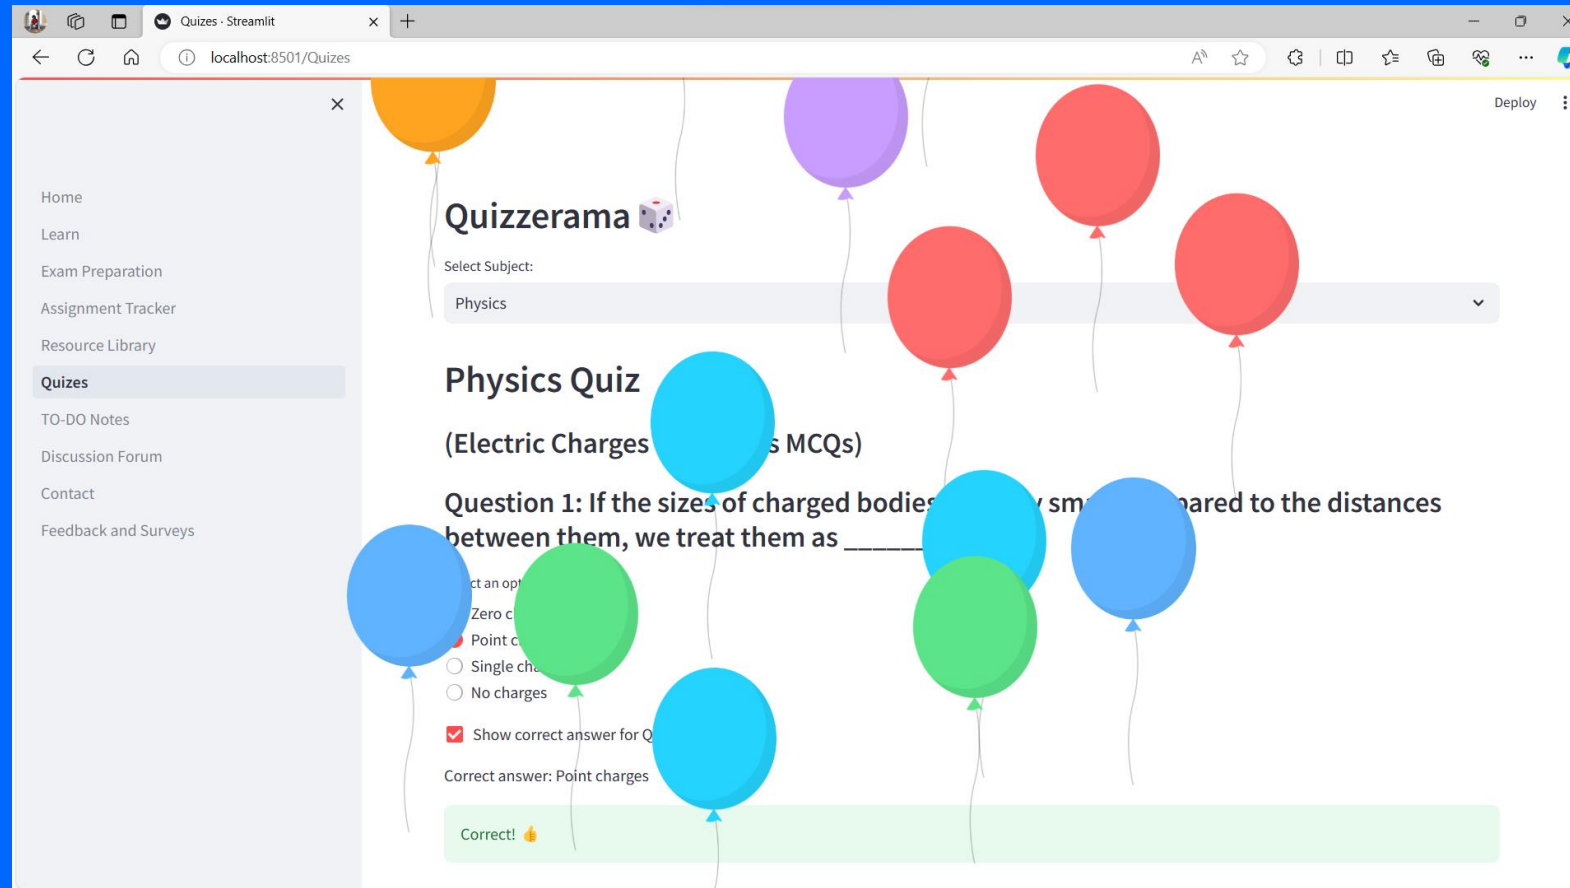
Quizes · Streamlit

localhost:8501/Quizes

Deploy

Home
Learn
Exam Preparation
Assignment Tracker
Resource Library
Quizes
TO-DO Notes
Discussion Forum
Contact
Feedback and Surveys

Quizzerama 🎲

Select Subject:

Physics

Physics Quiz

(Electric Charges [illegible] s MCQs)

Question 1: If the sizes of charged bodies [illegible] sm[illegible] pared to the distances between them, we treat them as ______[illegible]

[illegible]ct an opt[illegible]

Zero c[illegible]
Point c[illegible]
Single ch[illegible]
No charges

Show correct answer for Q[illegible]

Correct answer: Point charges

Correct! 👍